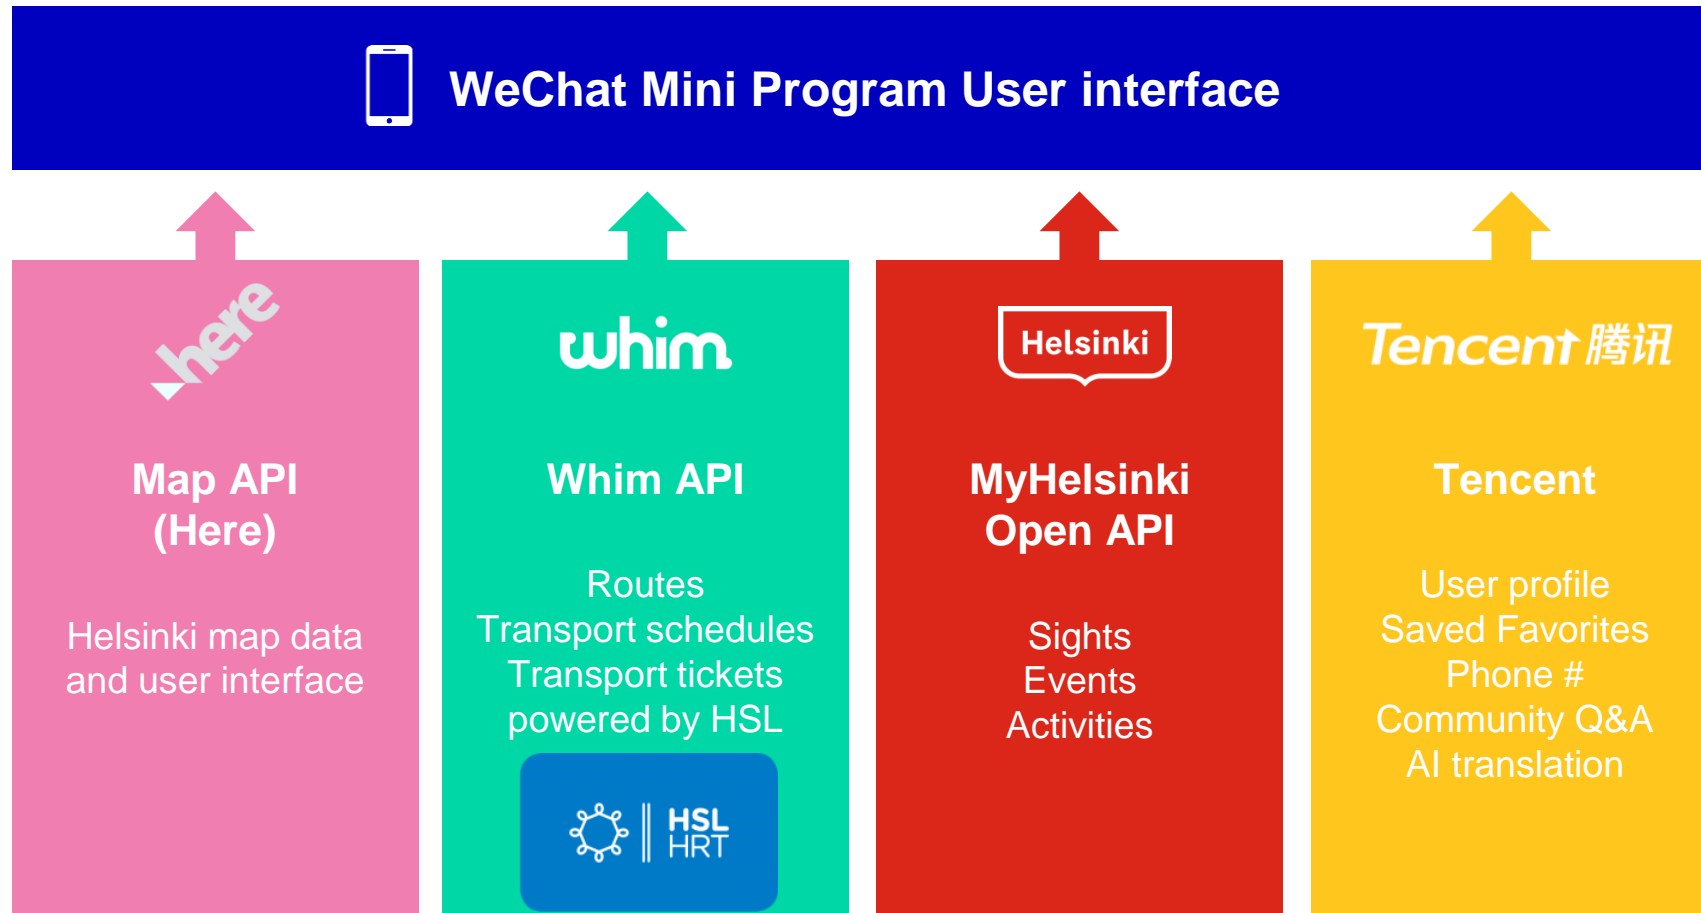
WeChat Mini Program User interface

here

Map API (Here)

Helsinki map data and user interface

whim

Whim API

Routes
Transport schedules
Transport tickets
powered by HSL

HSL HRT

Helsinki

MyHelsinki Open API

Sights
Events
Activities

Tencent 腾讯

Tencent

User profile
Saved Favorites
Phone #
Community Q&A
AI translation